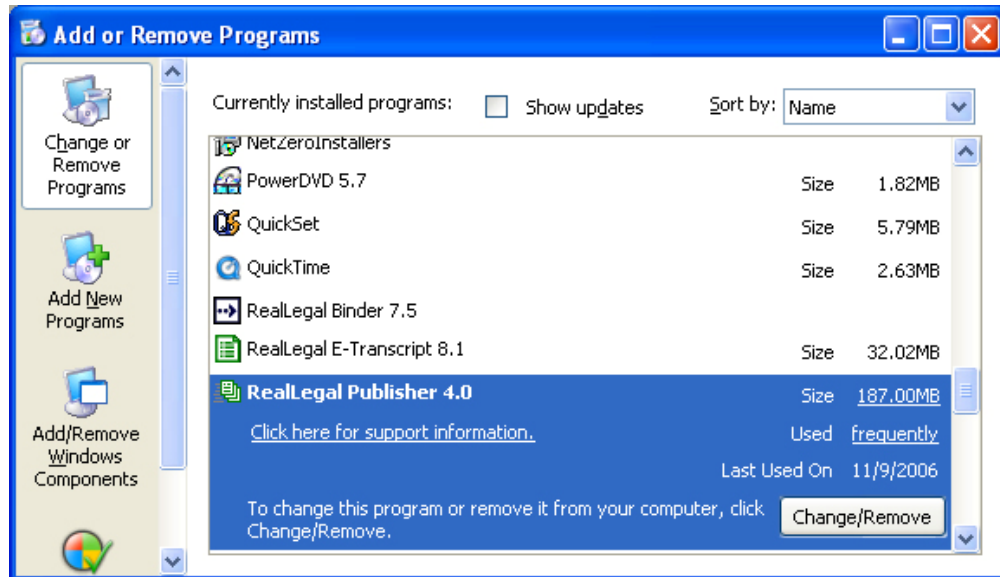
Add or Remove Programs

Change or Remove Programs

Add New Programs

Add/Remove Windows Components

Currently installed programs: Show updates Sort by: Name

NetZeroInstallers

PowerDVD 5.7 Size 1.82MB

QuickSet Size 5.79MB

QuickTime Size 2.63MB

RealLegal Binder 7.5

RealLegal E-Transcript 8.1 Size 32.02MB

RealLegal Publisher 4.0 Size 187.00MB

Click here for support information. Used frequently

Last Used On 11/9/2006

To change this program or remove it from your computer, click Change/Remove.

Change/Remove